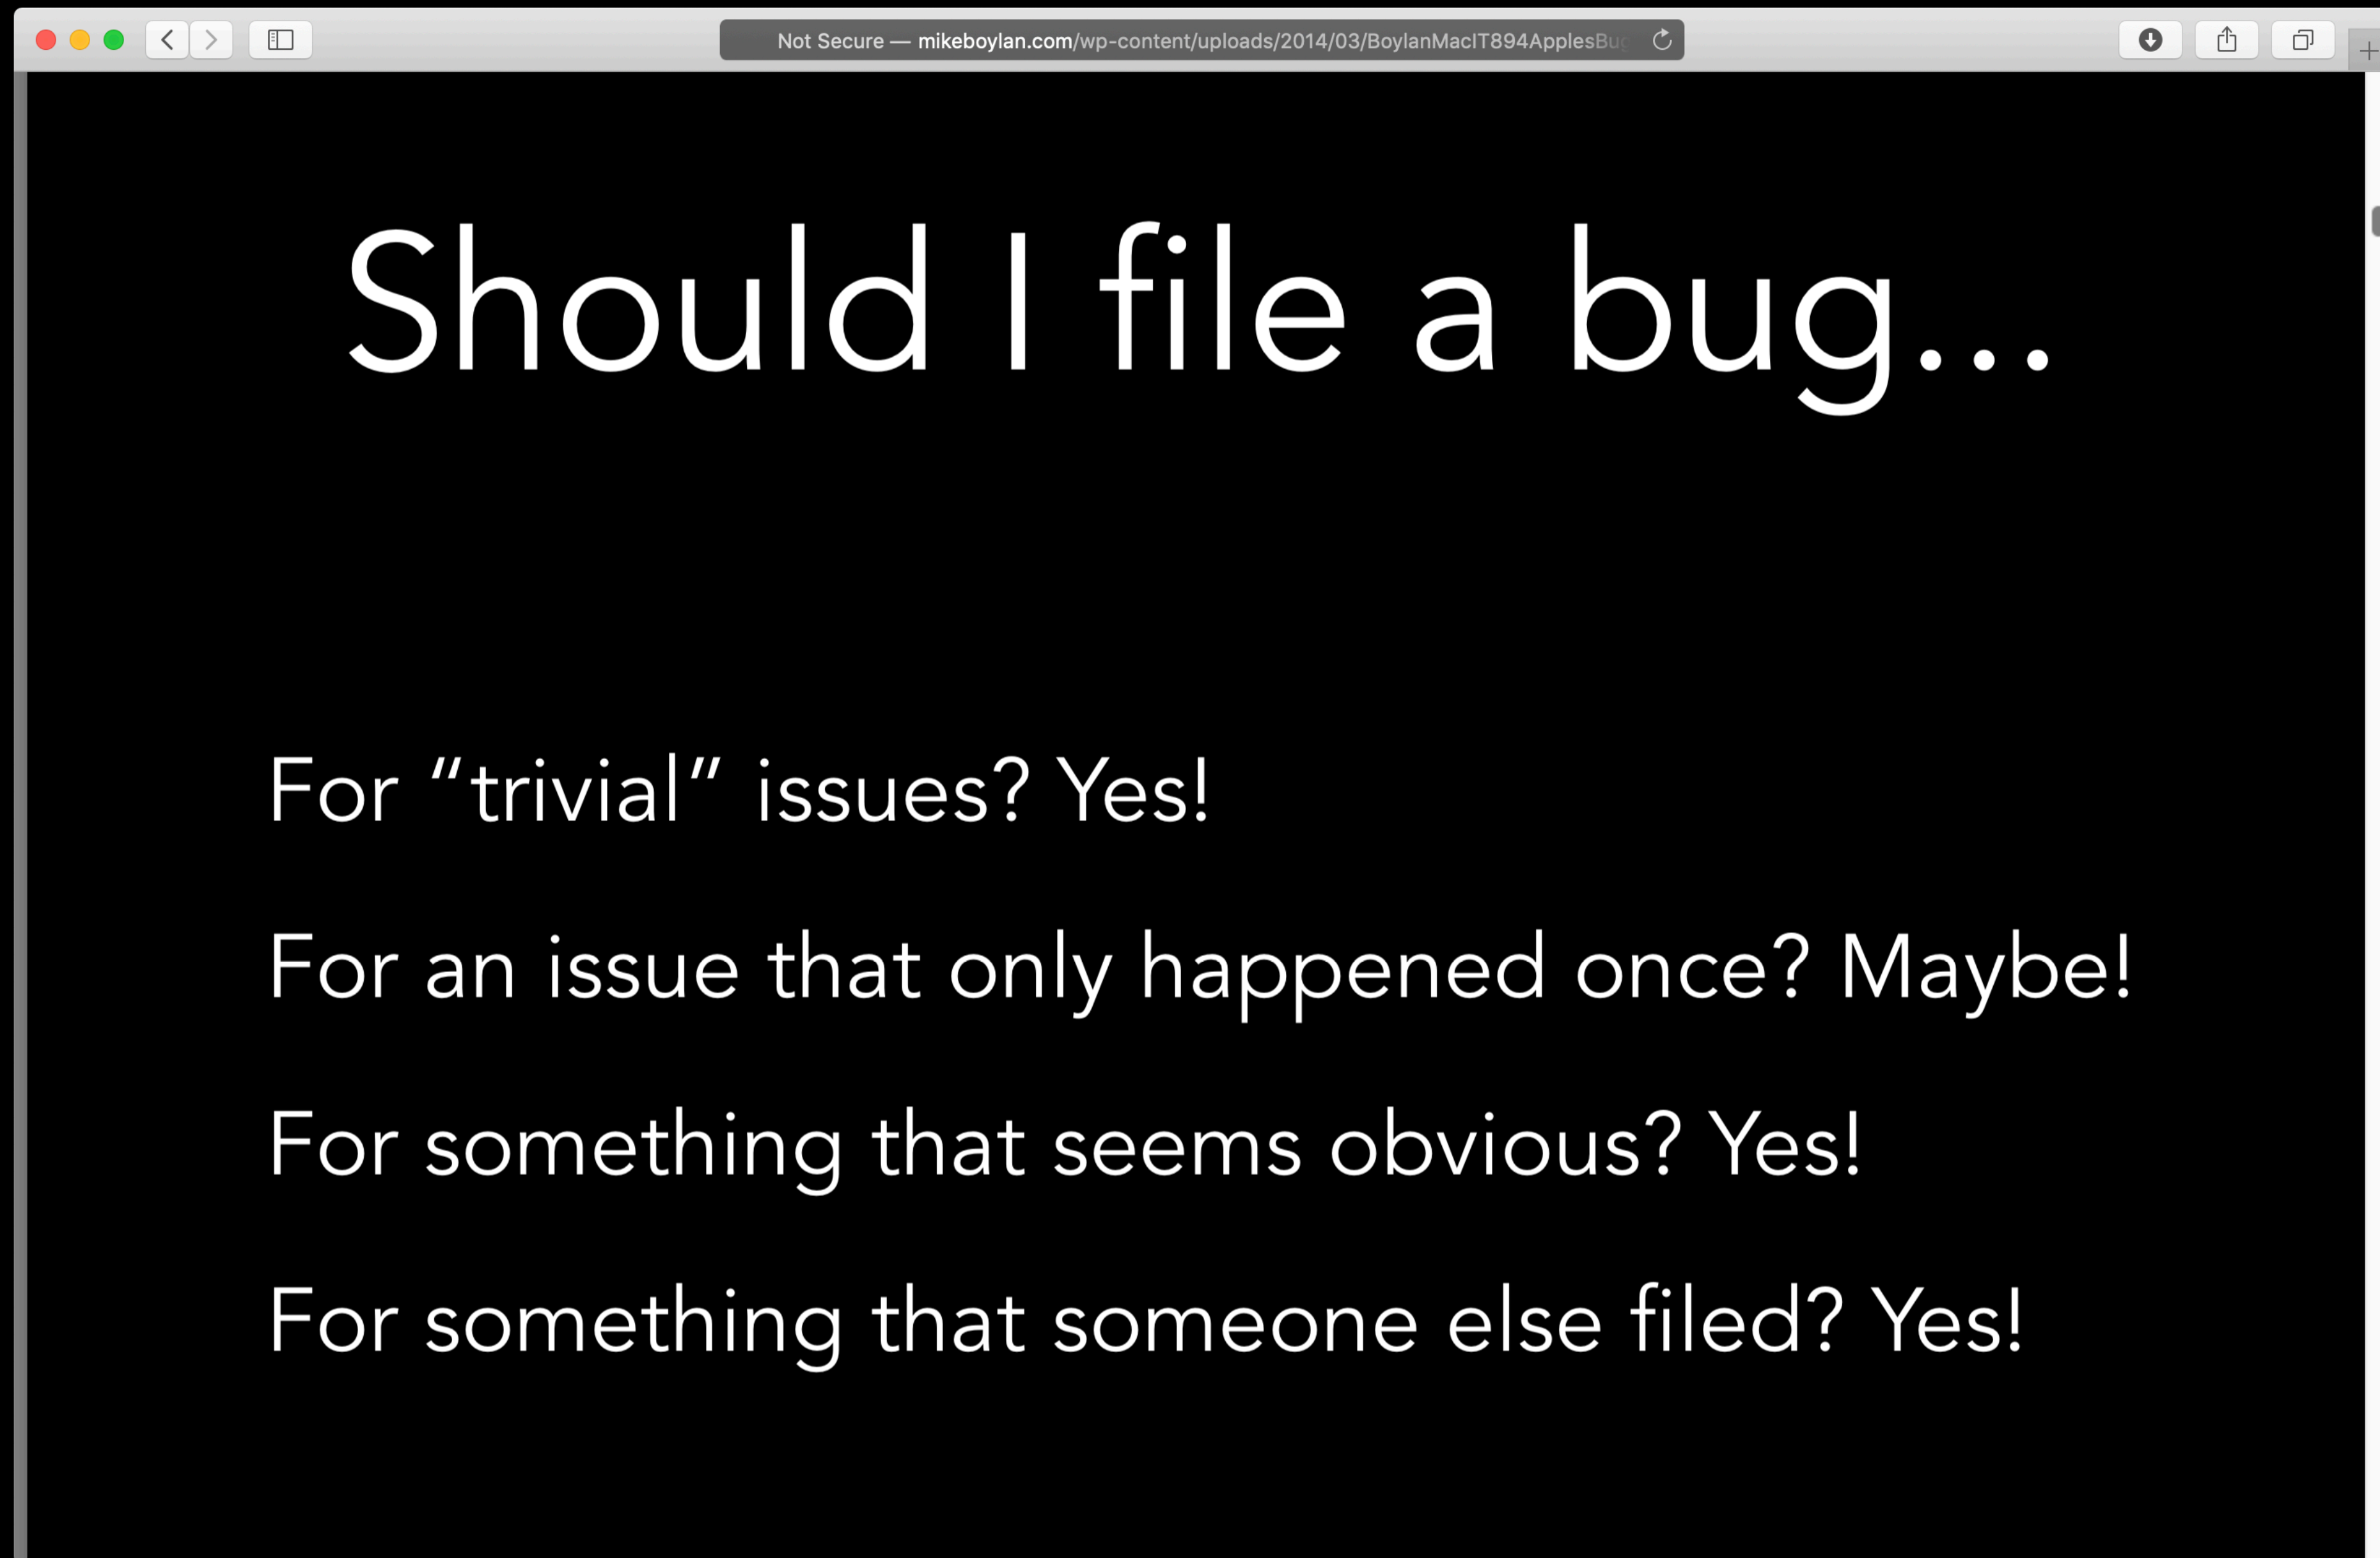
Not Secure — mikeboylan.com/wp-content/uploads/2014/03/BoylanMacIT894ApplesBu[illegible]

Should I file a bug...

For "trivial" issues? Yes!

For an issue that only happened once? Maybe!

For something that seems obvious? Yes!

For something that someone else filed? Yes!